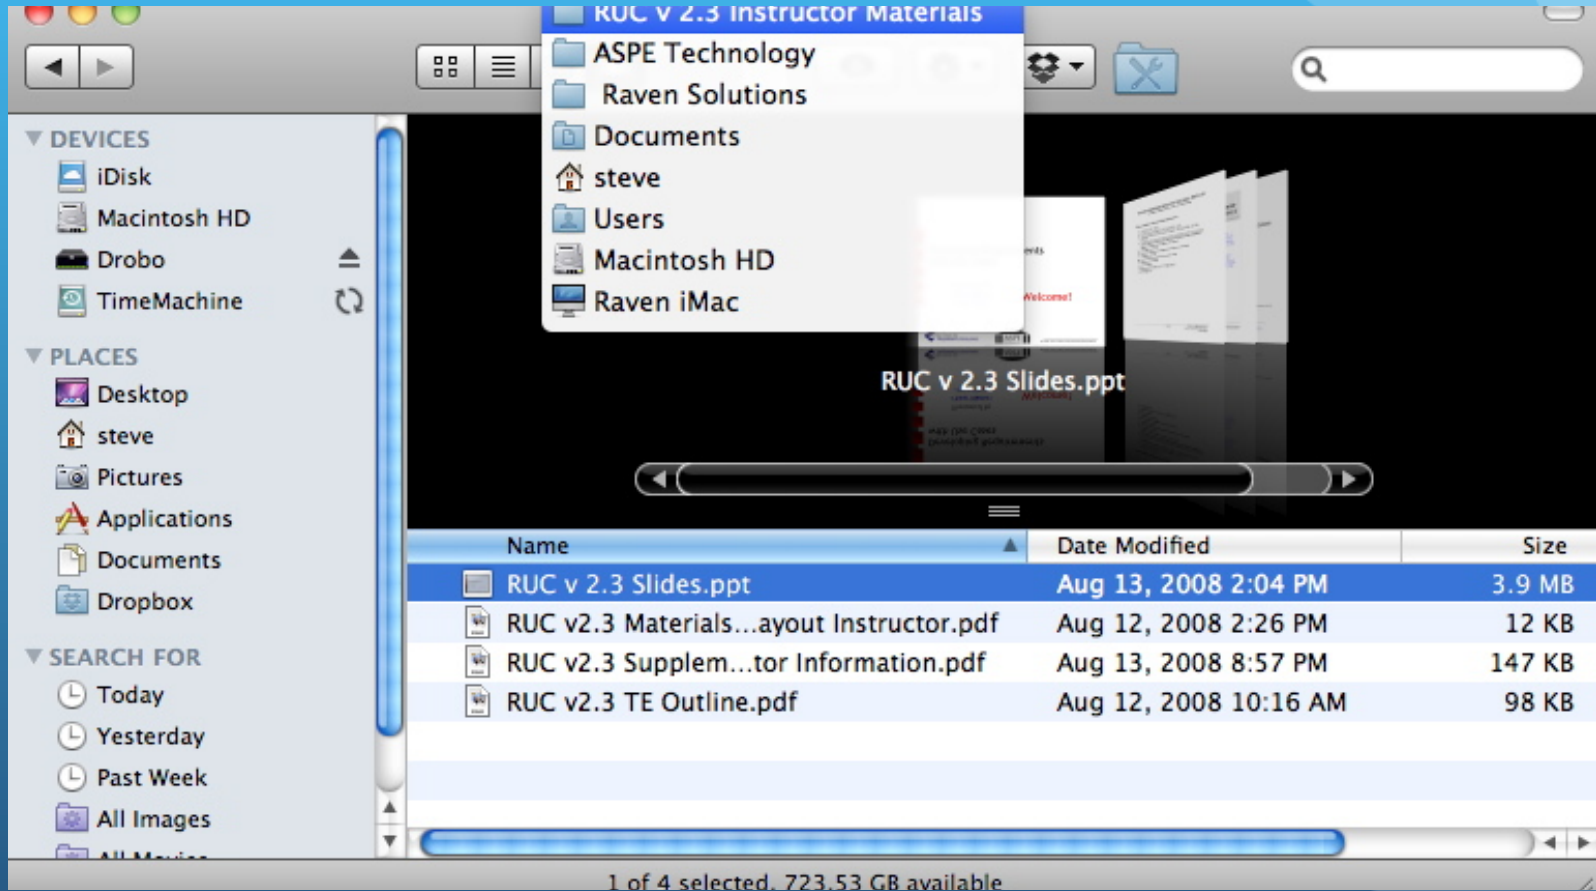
RUC v 2.3 Instructor Materials
ASPE Technology
Raven Solutions
Documents
steve
Users
Macintosh HD
Raven iMac

DEVICES
iDisk
Macintosh HD
Drobo
TimeMachine

PLACES
Desktop
steve
Pictures
Applications
Documents
Dropbox

SEARCH FOR
Today
Yesterday
Past Week
All Images
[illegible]

Welcome!

RUC v 2.3 Slides.ppt

| Name | Date Modified | Size |
|---|---|---|
| RUC v 2.3 Slides.ppt | Aug 13, 2008 2:04 PM | 3.9 MB |
| RUC v2.3 Materials…ayout Instructor.pdf | Aug 12, 2008 2:26 PM | 12 KB |
| RUC v2.3 Supplem…tor Information.pdf | Aug 13, 2008 8:57 PM | 147 KB |
| RUC v2.3 TE Outline.pdf | Aug 12, 2008 10:16 AM | 98 KB |

1 of 4 selected, 723.53 GB available